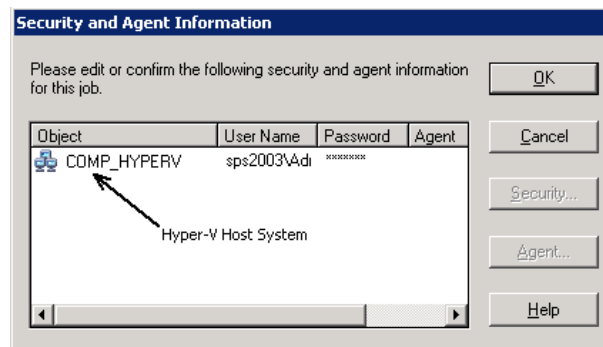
Security and Agent Information

Please edit or confirm the following security and agent information for this job.

OK

Cancel

Security...

Agent...

Help

| Object | User Name | Password | Agent |
|---|---|---|---|
| COMP_HYPERV | sps2003\Adı | ******* | |

Hyper-V Host System